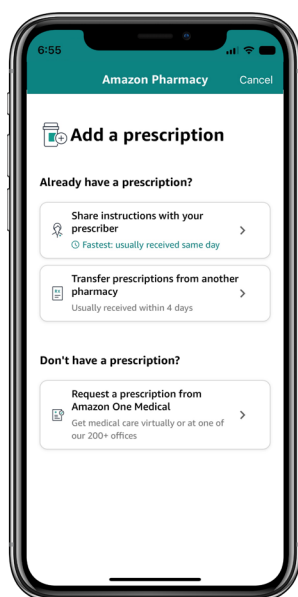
6:55

Amazon Pharmacy

Cancel

Add a prescription

Already have a prescription?

Share instructions with your prescriber

Fastest: usually received same day

Transfer prescriptions from another pharmacy

Usually received within 4 days

Don't have a prescription?

Request a prescription from Amazon One Medical

Get medical care virtually or at one of our 200+ offices